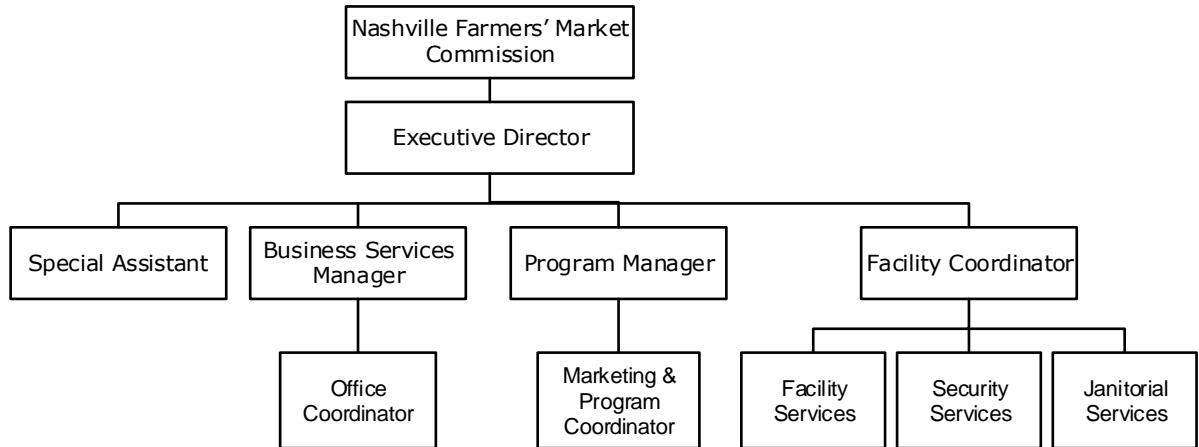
Nashville Farmers' Market Commission

Executive Director

Special Assistant

Business Services Manager

Program Manager

Facility Coordinator

Office Coordinator

Marketing & Program Coordinator

Facility Services

Security Services

Janitorial Services